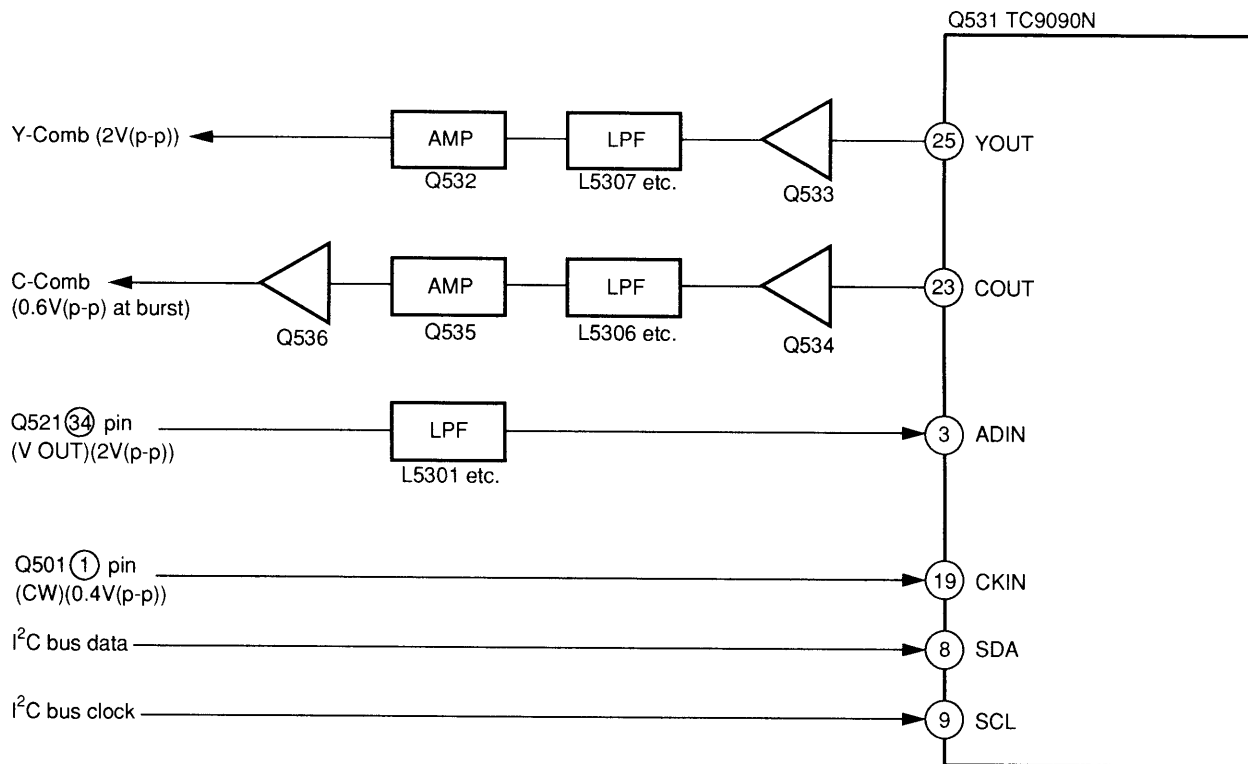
Q531 TC9090N

Y-Comb (2V(p-p))
AMP
Q532
LPF
L5307 etc.
Q533
25 YOUT

C-Comb
(0.6V(p-p) at burst)
Q536
AMP
Q535
LPF
L5306 etc.
Q534
23 COUT

Q521 34 pin
(V OUT)(2V(p-p))
LPF
L5301 etc.
3 ADIN

Q501 1 pin
(CW)(0.4V(p-p))
19 CKIN

I$^2$C bus data
8 SDA

I$^2$C bus clock
9 SCL